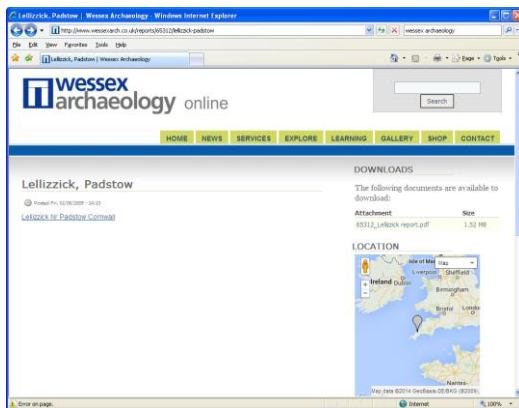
Lellizzick, Padstow | Wessex Archaeology - Windows Internet Explorer

http://www.wessexarch.co.uk/reports/65312lellizzick-padstow

wessex archaeology

File Edit View Favorites Tools Help

Lellizzick, Padstow | Wessex Archaeology

Page Tools

wessex archaeology online

Search

HOME NEWS SERVICES EXPLORE LEARNING GALLERY SHOP CONTACT

Lellizzick, Padstow

Posted Fri, 02/06/2009 - 14:15

Lellizzick Nr Padstow Cornwall

DOWNLOADS

The following documents are available to download:

| Attachment | Size |
|---|---|
| 65312_Lellizzick report.pdf | 1.52 MB |

LOCATION

Map

Isle of Man

Liverpool Sheffield

Ireland Dublin

Birmingham

Bristol London

Nantes

Map data ©2014 GeoBasis-DE/BKG (©2009)

Error on page.

Internet

100%